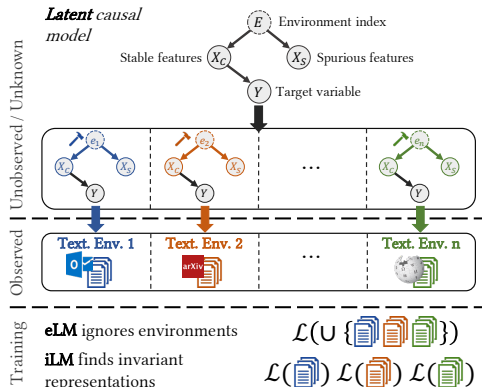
Latent causal model

$E$ Environment index

Stable features $X_C$

$X_S$ Spurious features

$Y$ Target variable

Unobserved / Unknown

$e_1$ $X_C$ $X_S$ $Y$

$e_2$ $X_C$ $X_S$ $Y$

...

$e_n$ $X_C$ $X_S$ $Y$

Observed

Text. Env. 1

Text. Env. 2

arXiv

...

Text. Env. n

Training

eLM ignores environments

iLM finds invariant representations

$\mathcal{L}(\cup \{$ $\})$

$\mathcal{L}($ $)$ $\mathcal{L}($ $)$ $\mathcal{L}($ $)$